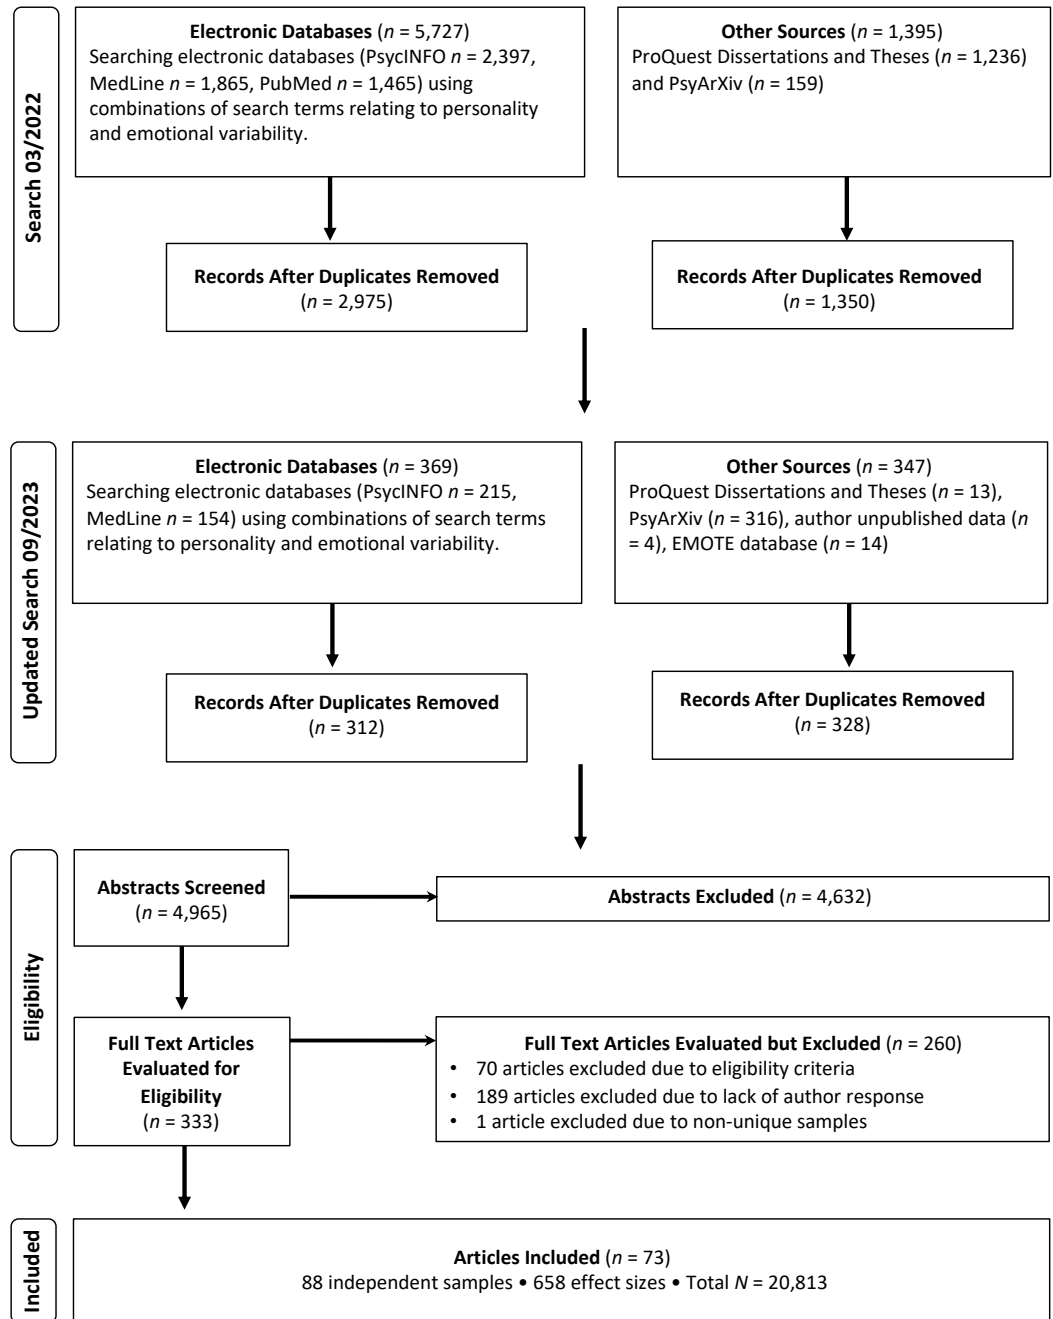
Search 03/2022

Electronic Databases ($n$ = 5,727)
Searching electronic databases (PsycINFO $n$ = 2,397, MedLine $n$ = 1,865, PubMed $n$ = 1,465) using combinations of search terms relating to personality and emotional variability.

Other Sources ($n$ = 1,395)
ProQuest Dissertations and Theses ($n$ = 1,236) and PsyArXiv ($n$ = 159)

Records After Duplicates Removed
($n$ = 2,975)

Records After Duplicates Removed
($n$ = 1,350)

Updated Search 09/2023

Electronic Databases ($n$ = 369)
Searching electronic databases (PsycINFO $n$ = 215, MedLine $n$ = 154) using combinations of search terms relating to personality and emotional variability.

Other Sources ($n$ = 347)
ProQuest Dissertations and Theses ($n$ = 13), PsyArXiv ($n$ = 316), author unpublished data ($n$ = 4), EMOTE database ($n$ = 14)

Records After Duplicates Removed
($n$ = 312)

Records After Duplicates Removed
($n$ = 328)

Eligibility

Abstracts Screened
($n$ = 4,965)

Abstracts Excluded ($n$ = 4,632)

Full Text Articles Evaluated for Eligibility
($n$ = 333)

Full Text Articles Evaluated but Excluded ($n$ = 260)
• 70 articles excluded due to eligibility criteria
• 189 articles excluded due to lack of author response
• 1 article excluded due to non-unique samples

Included

Articles Included ($n$ = 73)
88 independent samples • 658 effect sizes • Total $N$ = 20,813